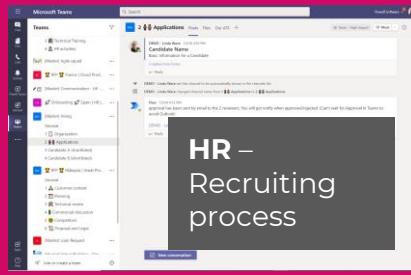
Microsoft Teams

Teams

Technical Training

HR e-fashion

(Master) Agile squad

Fusion | Cloud Prod

(Master) Communication - HR

Onboarding Open | HR

(Master) Hiring

General

Organisation

Applications

Candidate A (Accredited)

Candidate B (Short-listed)

Malaysia | Swan Pro

General

Customer contact

Planning

Technical review

Commercial discussion

Competitors

Financial and Legal

(Master) Loan Request

Join or create a team

2 Applications Posts Files

Candidate Name

Basic information for a Candidate

Reply

Reply

New conversation

HR – Recruiting process